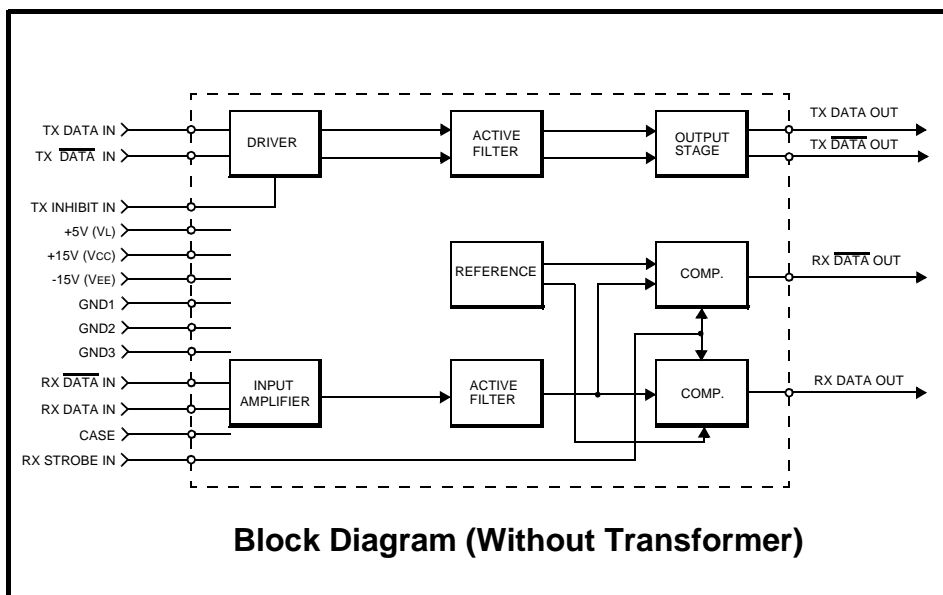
TX DATA IN
TX $\overline{\text{DATA}}$ IN
TX INHIBIT IN
+5V (VL)
+15V (VCC)
-15V (VEE)
GND1
GND2
GND3
RX $\overline{\text{DATA}}$ IN
RX DATA IN
CASE
RX STROBE IN

DRIVER

ACTIVE FILTER

OUTPUT STAGE

TX DATA OUT
TX $\overline{\text{DATA}}$ OUT

REFERENCE

COMP.

RX $\overline{\text{DATA}}$ OUT

INPUT AMPLIFIER

ACTIVE FILTER

COMP.

RX DATA OUT

Block Diagram (Without Transformer)